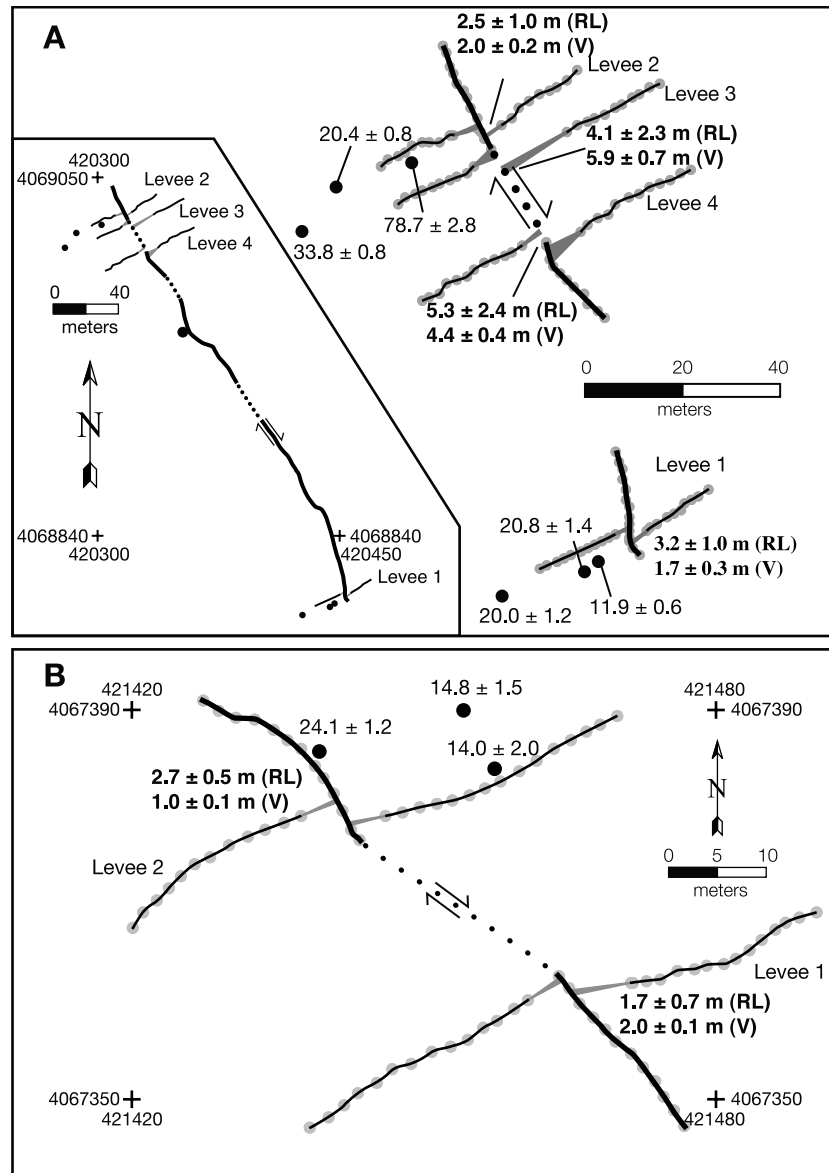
A

2.5 ± 1.0 m (RL)
2.0 ± 0.2 m (V)

Levee 2
Levee 3

20.4 ± 0.8

4.1 ± 2.3 m (RL)
5.9 ± 0.7 m (V)

420300
4069050
Levee 2
Levee 3
Levee 4

78.7 ± 2.8
33.8 ± 0.8
Levee 4

0 40
meters

5.3 ± 2.4 m (RL)
4.4 ± 0.4 m (V)

0 20 40
meters

N

Levee 1

4068840
420300

20.8 ± 1.4

4068840
420450

3.2 ± 1.0 m (RL)
1.7 ± 0.3 m (V)

Levee 1

20.0 ± 1.2
11.9 ± 0.6

B

421420
4067390

14.8 ± 1.5

421480
4067390

24.1 ± 1.2

14.0 ± 2.0

2.7 ± 0.5 m (RL)
1.0 ± 0.1 m (V)

N

0 5 10
meters

Levee 2

Levee 1

1.7 ± 0.7 m (RL)
2.0 ± 0.1 m (V)

4067350
421420

4067350
421480